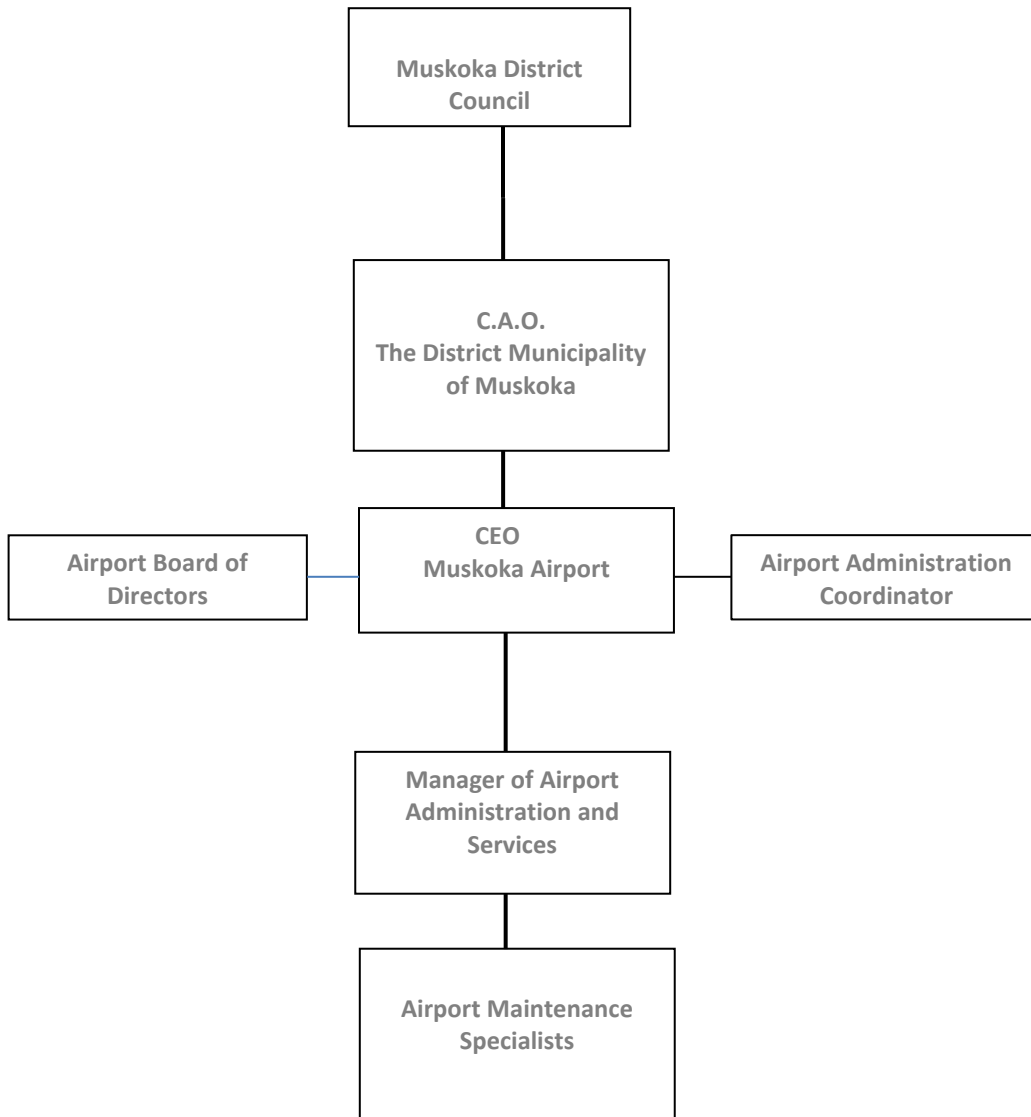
Muskoka District Council

C.A.O.
The District Municipality of Muskoka

Airport Board of Directors

CEO
Muskoka Airport

Airport Administration Coordinator

Manager of Airport Administration and Services

Airport Maintenance Specialists